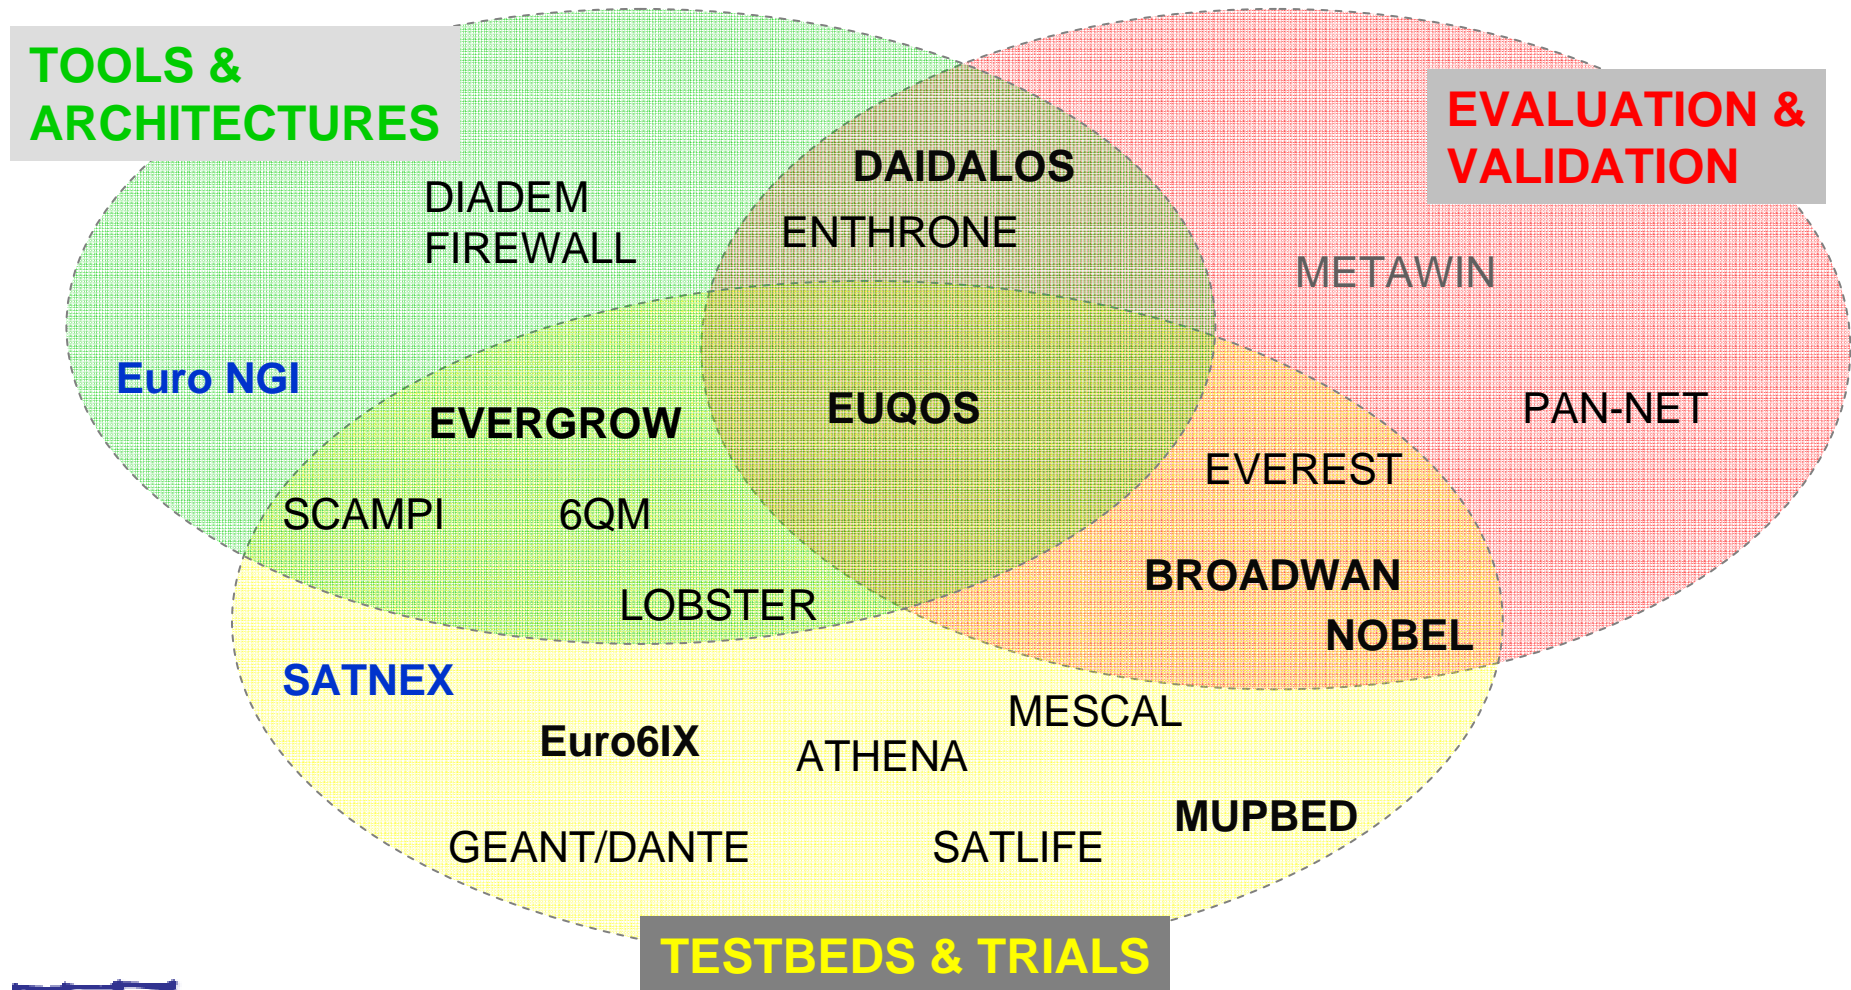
TOOLS & ARCHITECTURES

EVALUATION & VALIDATION

DAIDALOS

DIADEM
FIREWALL

ENTHRONE

METAWIN

Euro NGI

EVERGROW

EUQOS

PAN-NET

EVEREST

SCAMPI

6QM

BROADWAN

LOBSTER

NOBEL

SATNEX

MESCAL

Euro6IX

ATHENA

MUPBED

GEANT/DANTE

SATLIFE

TESTBEDS & TRIALS